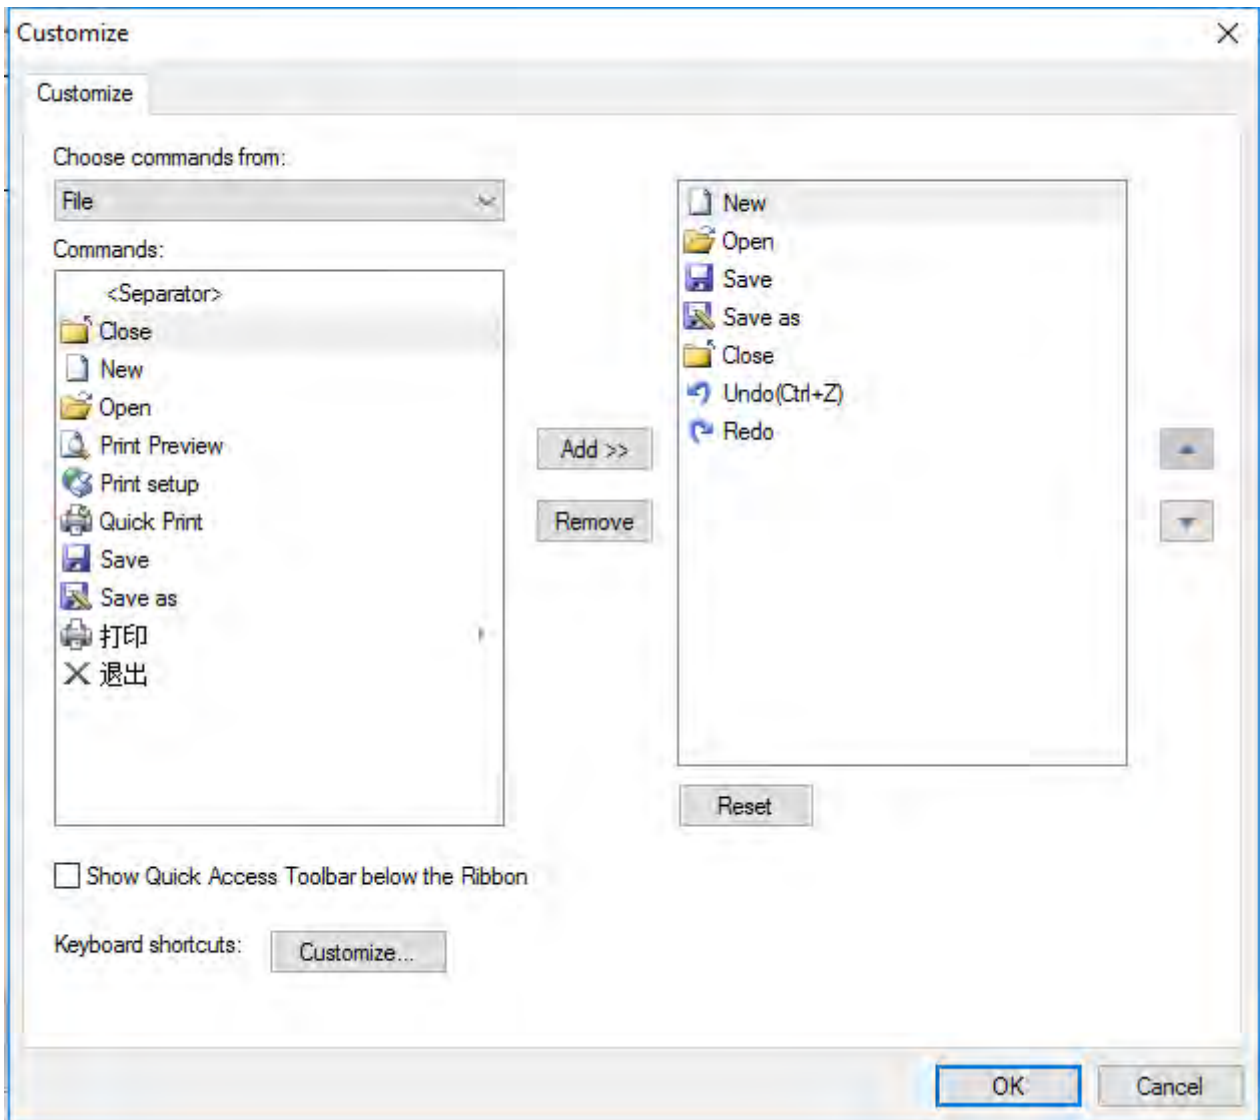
Customize

Customize

Choose commands from:

File

Commands:

<Separator>
Close
New
Open
Print Preview
Print setup
Quick Print
Save
Save as
打印
退出

Add >>

Remove

New
Open
Save
Save as
Close
Undo(Ctrl+Z)
Redo

Reset

Show Quick Access Toolbar below the Ribbon

Keyboard shortcuts: Customize...

OK

Cancel